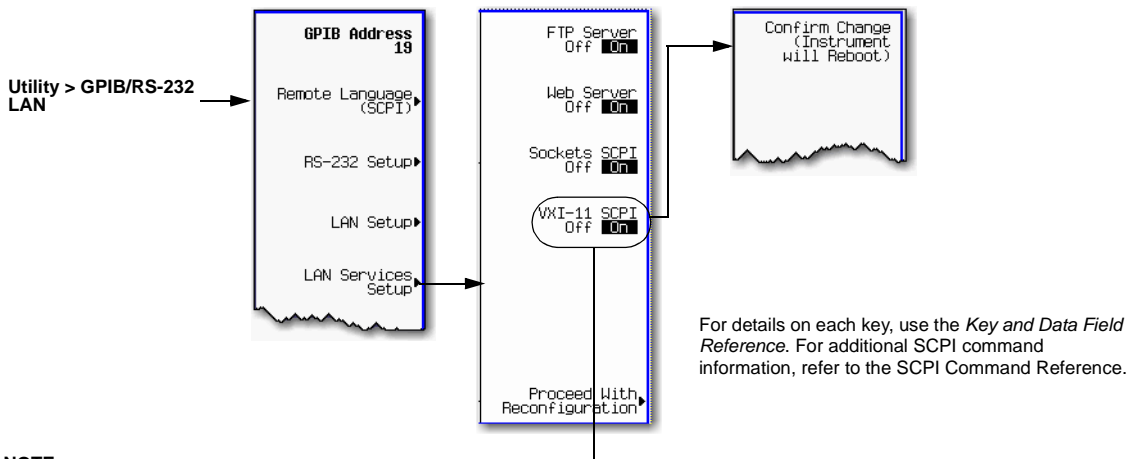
Utility > GPIB/RS-232 LAN

GPIB Address
19

Remote Language (SCPI)

RS-232 Setup

LAN Setup

LAN Services Setup

FTP Server
Off On

Web Server
Off On

Sockets SCPI
Off On

VXI-11 SCPI
Off On

Proceed With Reconfiguration

Confirm Change (Instrument will Reboot)

For details on each key, use the *Key and Data Field Reference*. For additional SCPI command information, refer to the SCPI Command Reference.

NOTE